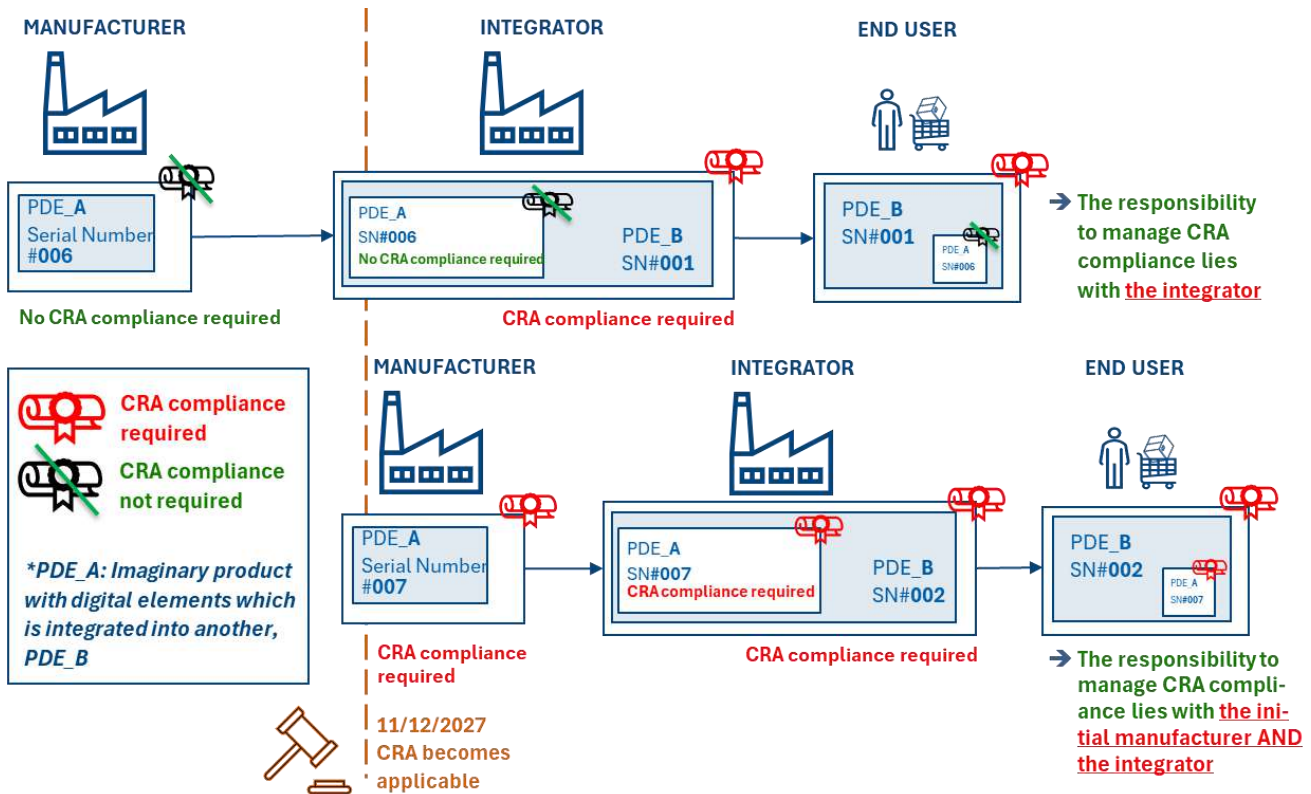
MANUFACTURER

PDE_A
Serial Number
#006

No CRA compliance required

INTEGRATOR

PDE_A
SN#006
No CRA compliance required

PDE_B
SN#001

CRA compliance required

END USER

PDE_B
SN#001
PDE_A
SN#006

→ The responsibility to manage CRA compliance lies with the integrator

CRA compliance required

CRA compliance not required

*PDE_A: Imaginary product with digital elements which is integrated into another, PDE_B

MANUFACTURER

PDE_A
Serial Number
#007

CRA compliance required

11/12/2027
CRA becomes applicable

INTEGRATOR

PDE_A
SN#007
CRA compliance required

PDE_B
SN#002

CRA compliance required

END USER

PDE_B
SN#002
PDE_A
SN#007

→ The responsibility to manage CRA compliance lies with the initial manufacturer AND the integrator